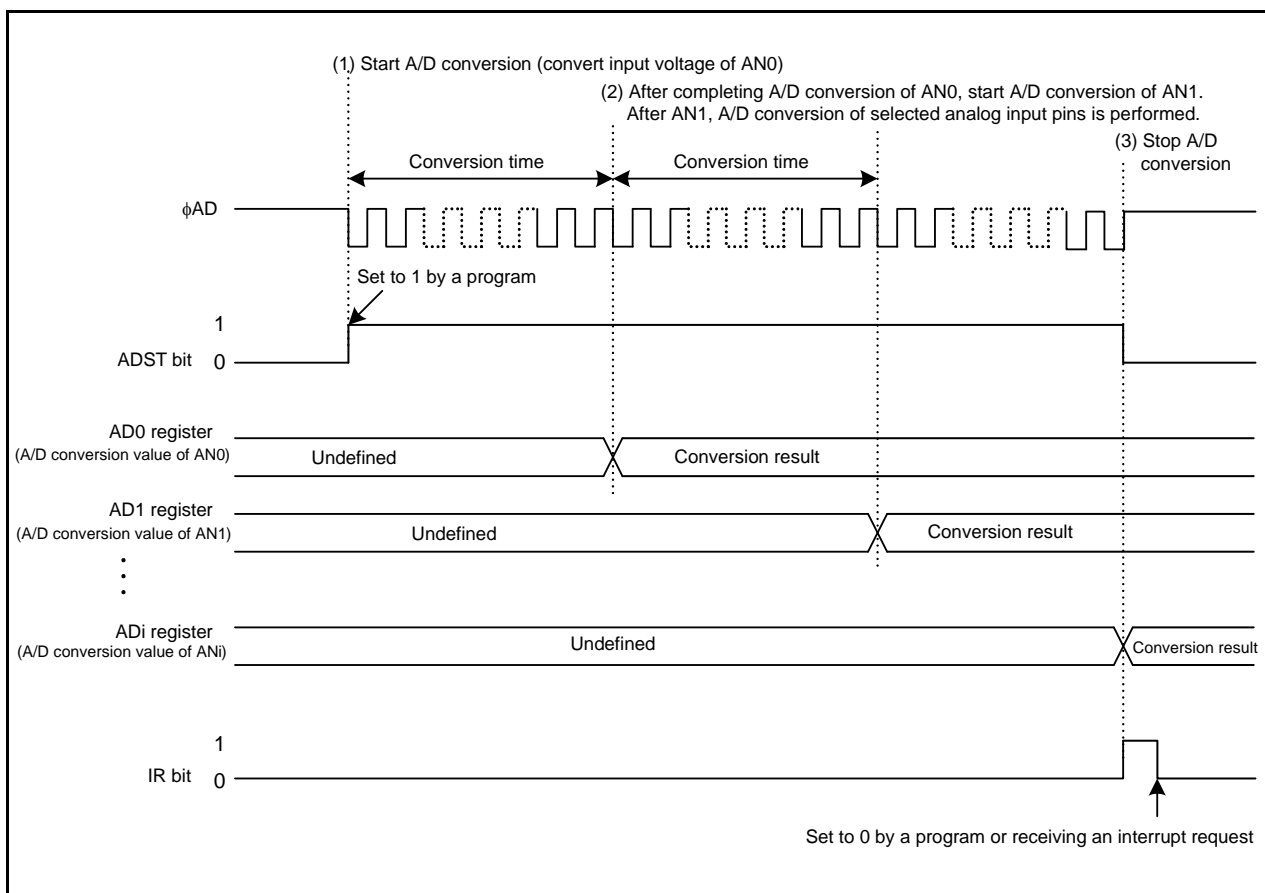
(1) Start A/D conversion (convert input voltage of AN0)

(2) After completing A/D conversion of AN0, start A/D conversion of AN1. After AN1, A/D conversion of selected analog input pins is performed.

(3) Stop A/D conversion

Conversion time

Conversion time

$\phi$AD

Set to 1 by a program

1

ADST bit 0

AD0 register
(A/D conversion value of AN0)

Undefined

Conversion result

AD1 register
(A/D conversion value of AN1)

Undefined

Conversion result

ADi register
(A/D conversion value of ANi)

Undefined

Conversion result

1

IR bit 0

Set to 0 by a program or receiving an interrupt request